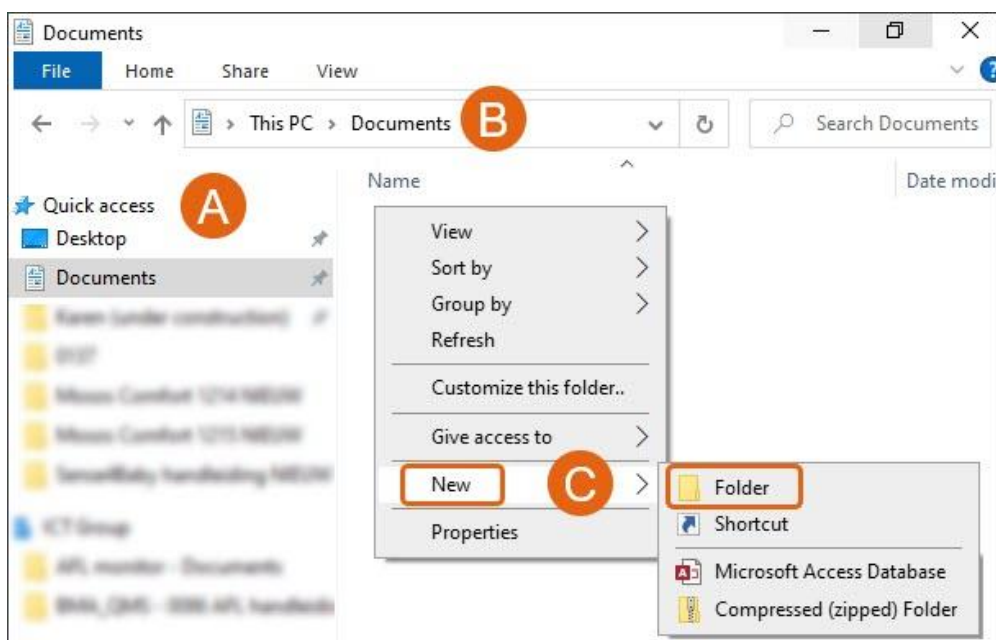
Documents

File Home Share View

This PC > Documents B

Search Documents

Name

Date modi

Quick access A

Desktop

Documents

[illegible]

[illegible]

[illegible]

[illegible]

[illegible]

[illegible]

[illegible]

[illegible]

View

Sort by

Group by

Refresh

Customize this folder..

Give access to

New C

Properties

Folder

Shortcut

Microsoft Access Database

Compressed (zipped) Folder